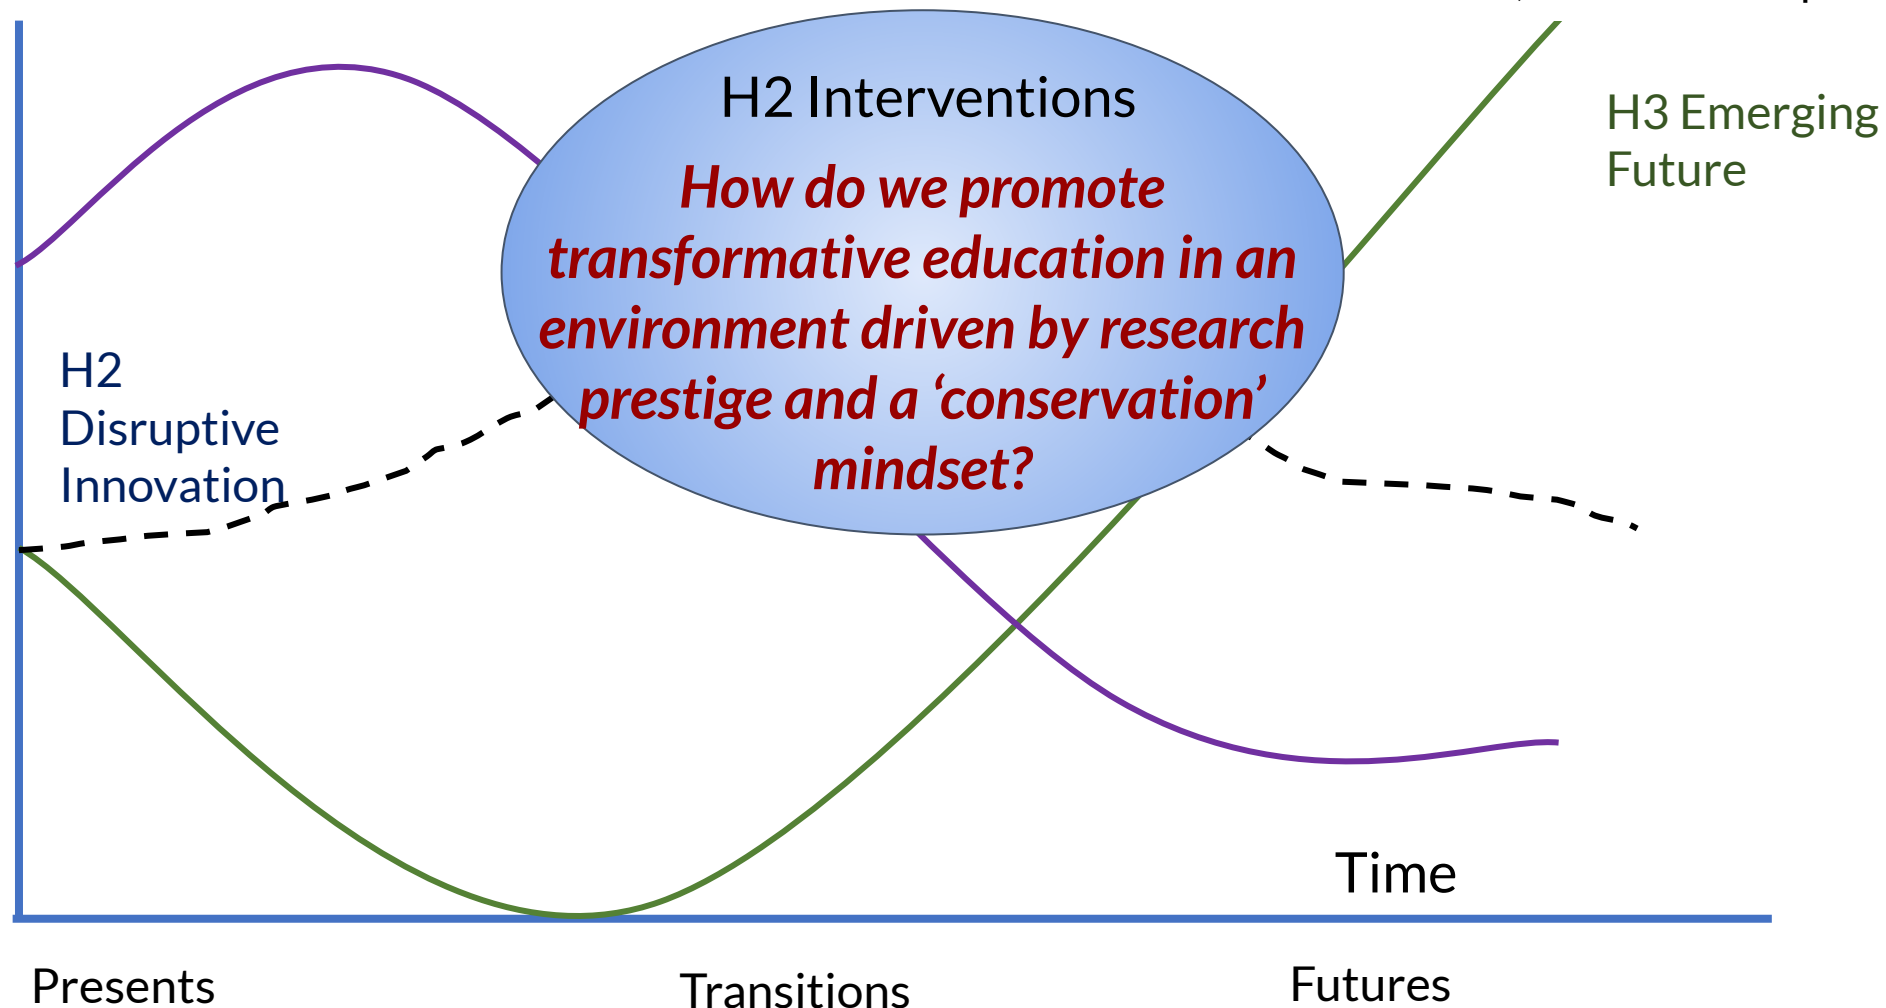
H2 Interventions

How do we promote transformative education in an environment driven by research prestige and a ‘conservation’ mindset?

H3 Emerging Future

H2 Disruptive Innovation

Time

Presents

Transitions

Futures